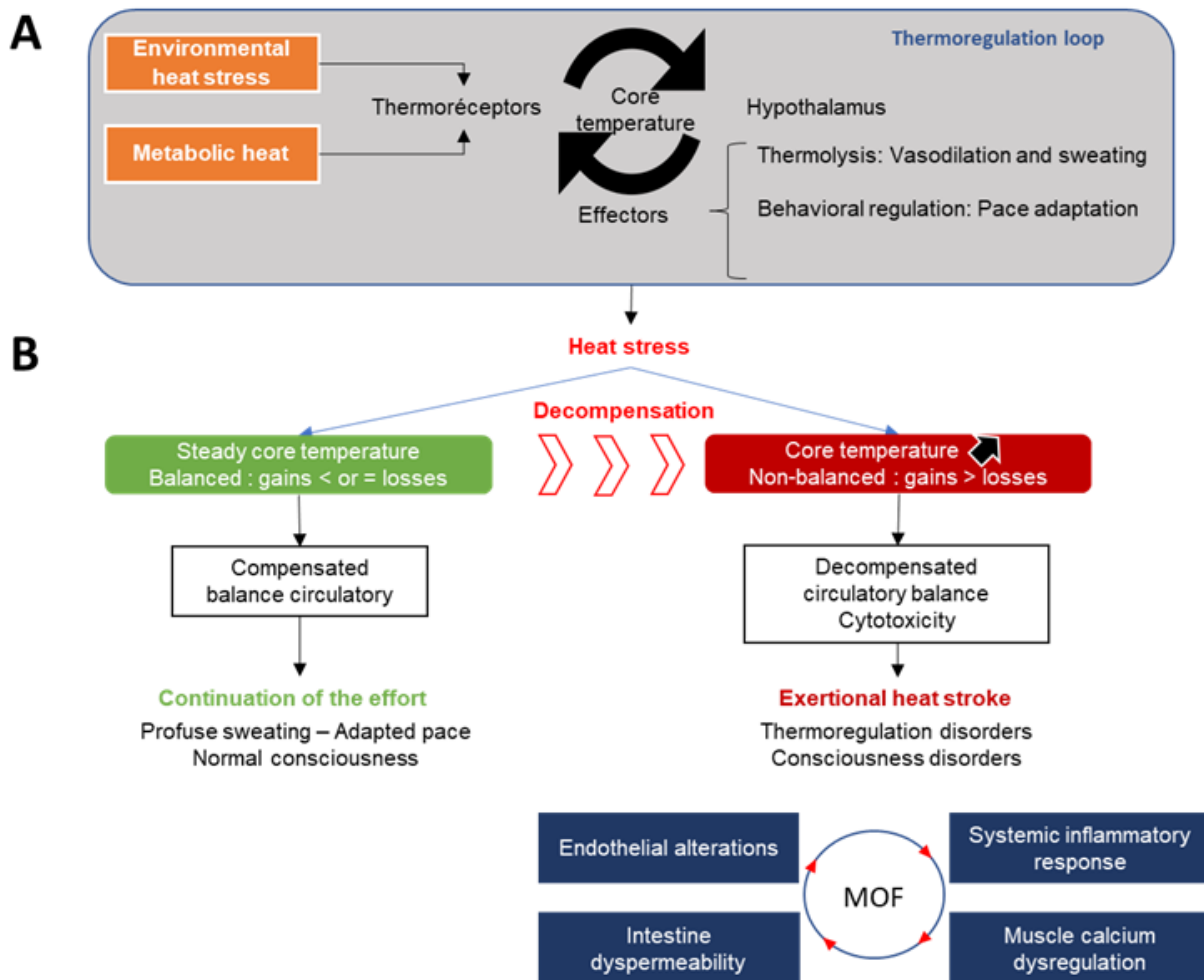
A

Thermoregulation loop

Environmental heat stress

Metabolic heat

Thermoréceptors

Core temperature

Hypothalamus

Thermolysis: Vasodilation and sweating

Effectors

Behavioral regulation: Pace adaptation

B

Heat stress

Decompensation

Steady core temperature
Balanced : gains < or = losses

Core temperature
Non-balanced : gains > losses

Compensated balance circulatory

Decompensated circulatory balance
Cytotoxicity

Continuation of the effort
Profuse sweating – Adapted pace
Normal consciousness

Exertional heat stroke
Thermoregulation disorders
Consciousness disorders

Endothelial alterations

Systemic inflammatory response

MOF

Intestine dyspermeability

Muscle calcium dysregulation